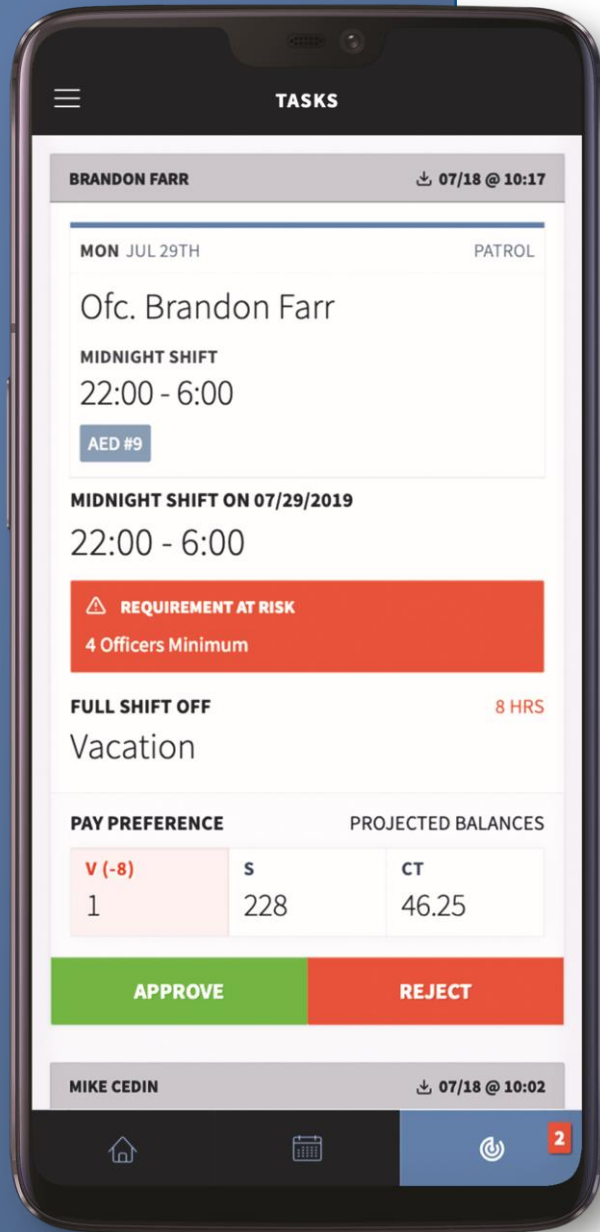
TASKS

BRANDON FARR 07/18 @ 10:17

MON JUL 29TH PATROL

Ofc. Brandon Farr

MIDNIGHT SHIFT

22:00 - 6:00

AED #9

MIDNIGHT SHIFT ON 07/29/2019

22:00 - 6:00

REQUIREMENT AT RISK

4 Officers Minimum

FULL SHIFT OFF 8 HRS

Vacation

PAY PREFERENCE PROJECTED BALANCES

| V (-8) | S | CT |
|---|---|---|
| 1 | 228 | 46.25 |

APPROVE REJECT

MIKE CEDIN 07/18 @ 10:02

2